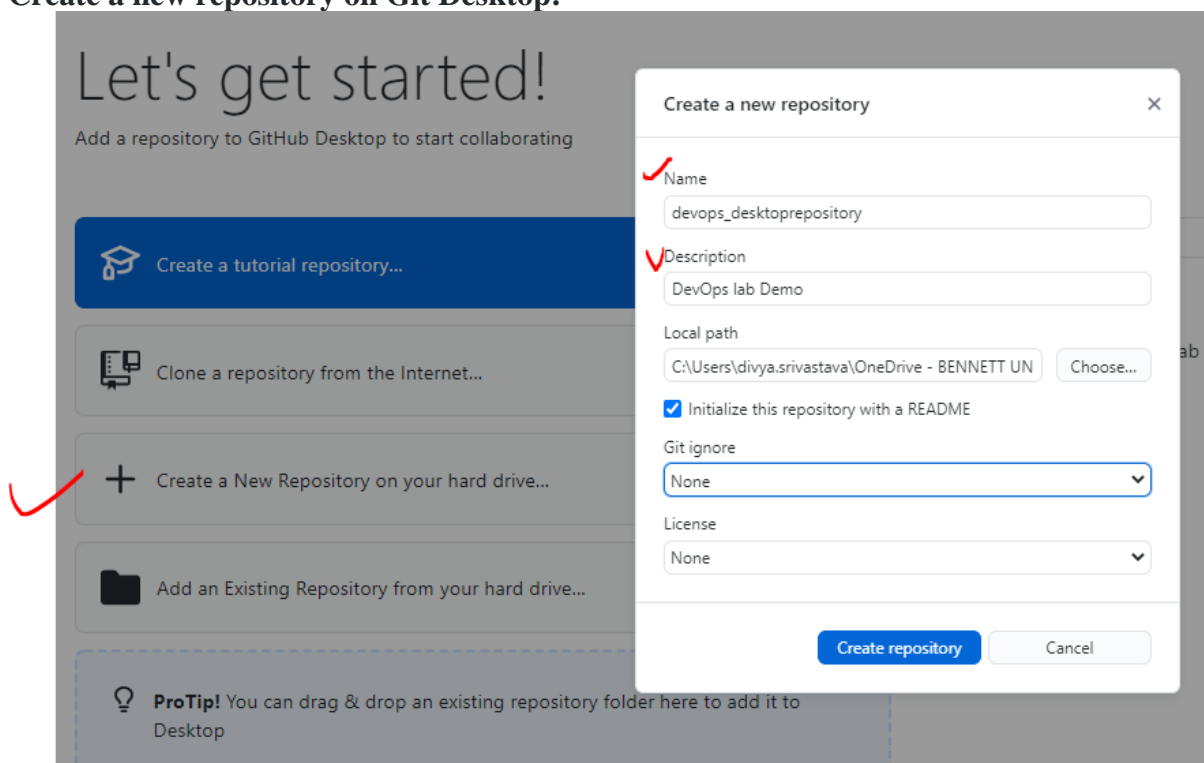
Create a new repository on Git Desktop:

Let's get started!

Add a repository to GitHub Desktop to start collaborating

Create a tutorial repository...

Clone a repository from the Internet...

Create a New Repository on your hard drive...

Add an Existing Repository from your hard drive...

ProTip! You can drag & drop an existing repository folder here to add it to Desktop

Create a new repository

×

Name

devops_desktoprepository

Description

DevOps lab Demo

Local path

C:\Users\divya.srivastava\OneDrive - BENNETT UN

Choose...

Initialize this repository with a README

Git ignore

None

License

None

Create repository

Cancel

ab